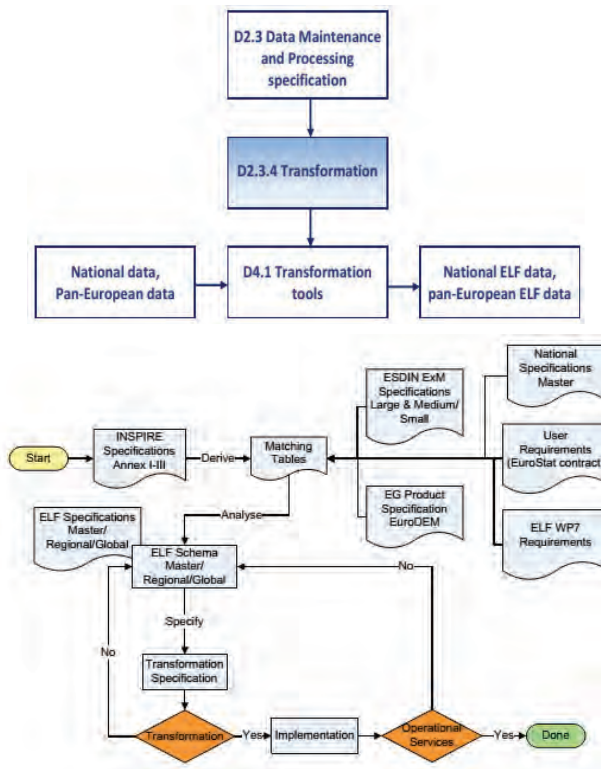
D2.3 Data Maintenance and Processing specification

D2.3.4 Transformation

National data, Pan-European data

D4.1 Transformation tools

National ELF data, pan-European ELF data

Start

INSPIRE Specifications Annex I-III

Derive

Matching Tables

ESDIN ExM Specifications Large & Medium/ Small

EG Product Specification EuroDEM

National Specifications Master

User Requirements (EuroStat contract

ELF WP7 Requirements

ELF Specifications Master/ Regional/Global

Analyse

ELF Schema Master/ Regional/Global

No

Specify

No

Transformation Specification

Transformation

Yes

Implementation

Operational Services

Yes

Done